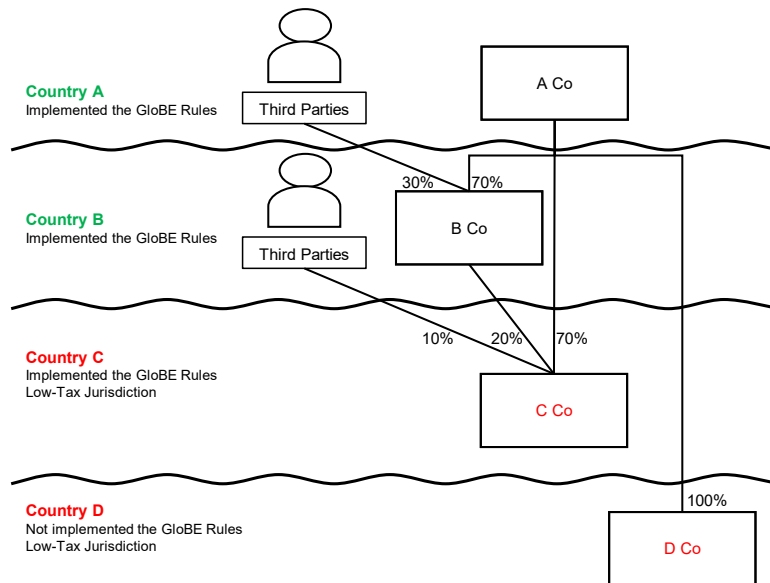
Country A
Implemented the GloBE Rules

Third Parties

A Co

30%

70%

Country B
Implemented the GloBE Rules

B Co

Third Parties

10%

20%

70%

Country C
Implemented the GloBE Rules
Low-Tax Jurisdiction

C Co

100%

Country D
Not implemented the GloBE Rules
Low-Tax Jurisdiction

D Co